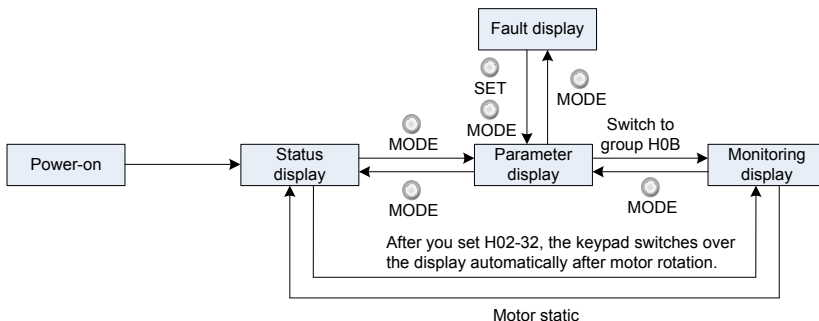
Fault display

SET

MODE

MODE

Power-on

Status display

MODE

Parameter display

Switch to group H0B

Monitoring display

MODE

MODE

After you set H02-32, the keypad switches over the display automatically after motor rotation.

Motor static